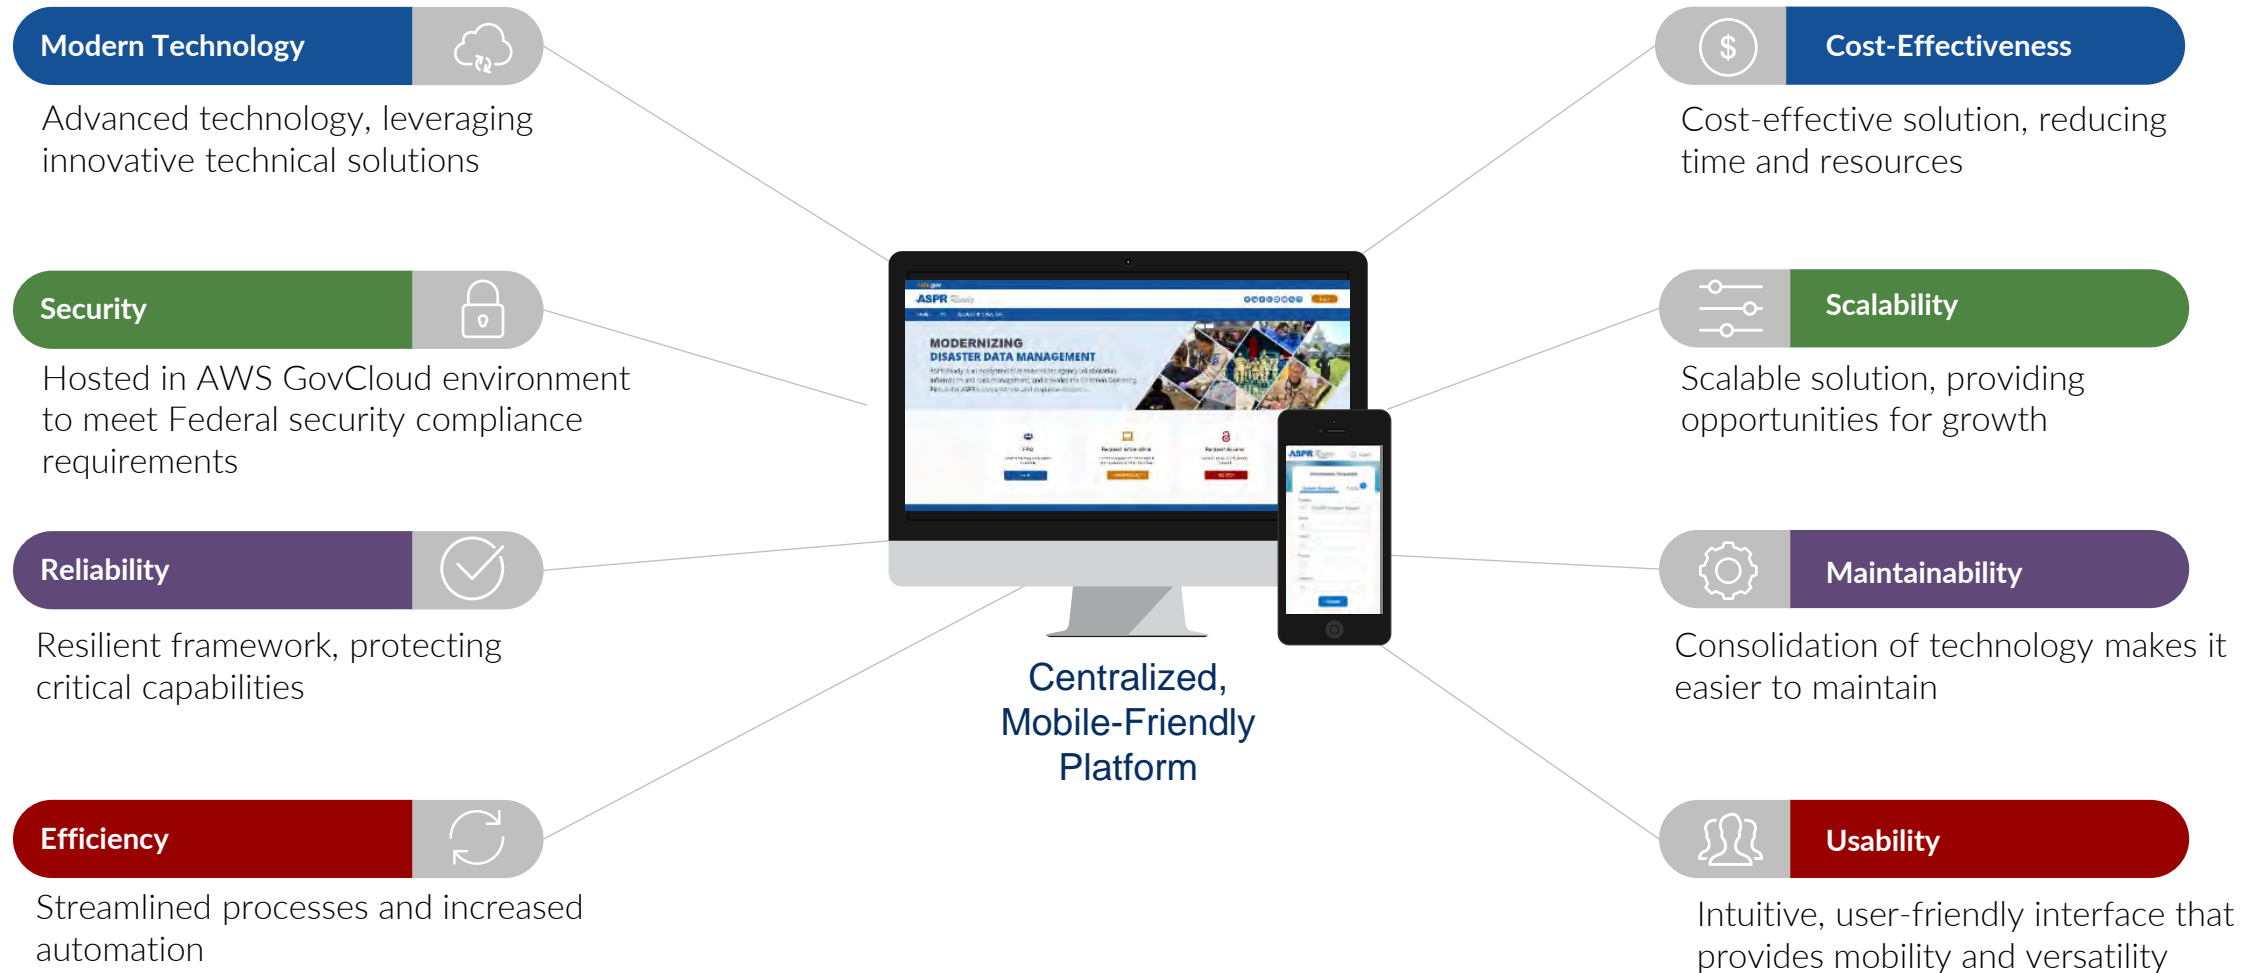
Modern Technology

Advanced technology, leveraging innovative technical solutions

Security

Hosted in AWS GovCloud environment to meet Federal security compliance requirements

Reliability

Resilient framework, protecting critical capabilities

Efficiency

Streamlined processes and increased automation

ASPR

MODERNIZING
DISASTER DATA MANAGEMENT

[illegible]

Centralized, Mobile-Friendly Platform

Cost-Effectiveness

Cost-effective solution, reducing time and resources

Scalability

Scalable solution, providing opportunities for growth

Maintainability

Consolidation of technology makes it easier to maintain

Usability

Intuitive, user-friendly interface that provides mobility and versatility